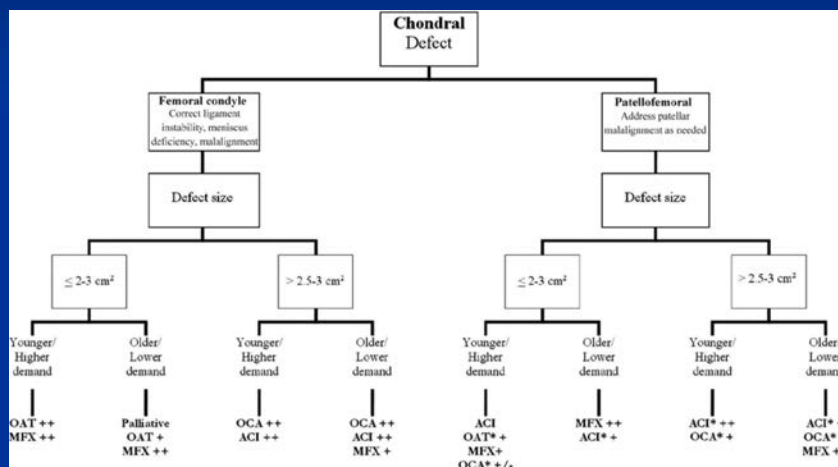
Chondral Defect

Femoral condyle
Correct ligament instability, meniscus deficiency, malalignment

Patellofemoral
Address patellar malalignment as needed

Defect size

Defect size

$\leq$ 2-3 cm$^2$

> 2.5-3 cm$^2$

$\leq$ 2-3 cm$^2$

> 2.5-3 cm$^2$

Younger/ Higher demand

Older/ Lower demand

Younger/ Higher demand

Older/ Lower demand

Younger/ Higher demand

Older/ Lower demand

Younger/ Higher demand

Older/ Lower demand

OAT ++
MFX ++

Palliative
OAT +
MFX ++

OCA ++
ACI ++

OCA ++
ACI ++
MFX +

ACI
OAT* +
MFX+
OCA* +/-

MFX ++
ACI* +

ACI* ++
OCA* +

ACI* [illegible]
OCA* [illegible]
MFX + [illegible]